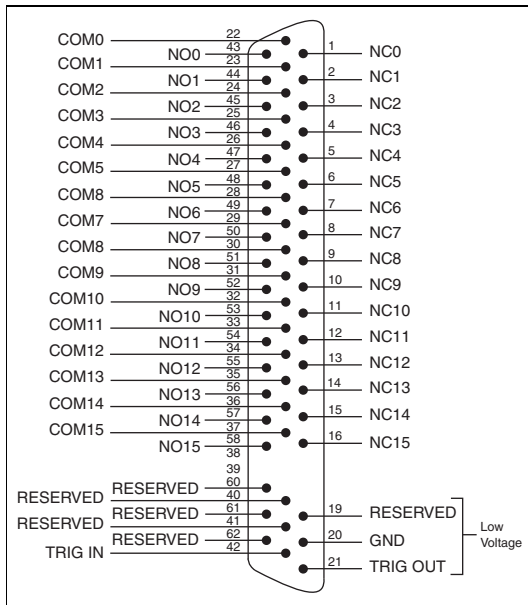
COM0 22
NO0 43
COM1 23
NO1 44
COM2 24
NO2 45
COM3 25
NO3 46
COM4 26
NO4 47
COM5 27
NO5 48
COM8 28
NO6 49
COM7 29
NO7 50
COM8 30
NO8 51
COM9 31
NO9 52
COM10 32
NO10 53
COM11 33
NO11 54
COM12 34
NO12 55
COM13 35
NO13 56
COM14 36
NO14 57
COM15 37
NO15 58
38
39
RESERVED 60
RESERVED 40
RESERVED 61
RESERVED 41
RESERVED 62
TRIG IN 42

1 NC0
2 NC1
3 NC2
4 NC3
5 NC4
6 NC5
7 NC6
8 NC7
9 NC8
10 NC9
11 NC10
12 NC11
13 NC12
14 NC13
15 NC14
16 NC15
19 RESERVED
20 GND
21 TRIG OUT

Low Voltage